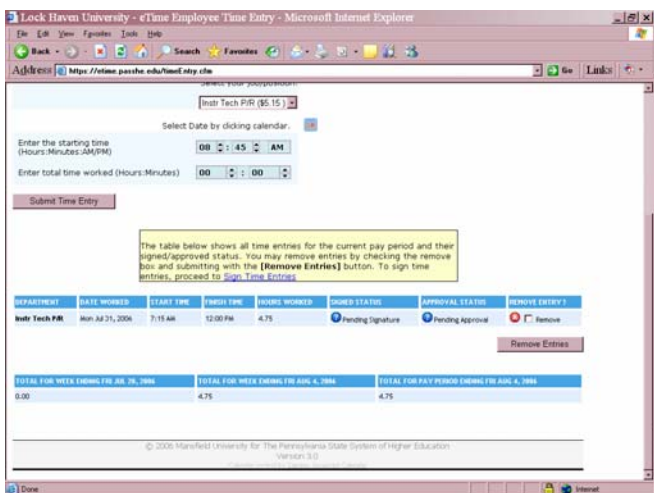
Lock Haven University - eTime Employee Time Entry - Microsoft Internet Explorer

File Edit View Favorites Tools Help

Back Search Favorites

Address https://etime.passhe.edu/timeEntry.cfm Go Links

Select your job/position:

Instr Tech P/R ($5.15)

Select Date by clicking calendar.

Enter the starting time (Hours:Minutes:AM/PM) 08 : 45 AM

Enter total time worked (Hours:Minutes) 00 : 00

Submit Time Entry

The table below shows all time entries for the current pay period and their signed/approved status. You may remove entries by checking the remove box and submitting with the **[Remove Entries]** button. To sign time entries, proceed to Sign Time Entries

| DEPARTMENT | DATE WORKED | START TIME | FINISH TIME | HOURS WORKED | SIGNED STATUS | APPROVAL STATUS | REMOVE ENTRY? |
|---|---|---|---|---|---|---|---|
| Instr Tech P/R | Mon Jul 31, 2006 | 7:15 AM | 12:00 PM | 4.75 | Pending Signature | Pending Approval | Remove |

Remove Entries

| TOTAL FOR WEEK ENDING FRI JUL 28, 2006 | TOTAL FOR WEEK ENDING FRI AUG 4, 2006 | TOTAL FOR PAY PERIOD ENDING FRI AUG 4, 2006 |
|---|---|---|
| 0.00 | 4.75 | 4.75 |

© 2006 Mansfield University for The Pennsylvania State System of Higher Education
Version 3.0
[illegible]

Done Internet